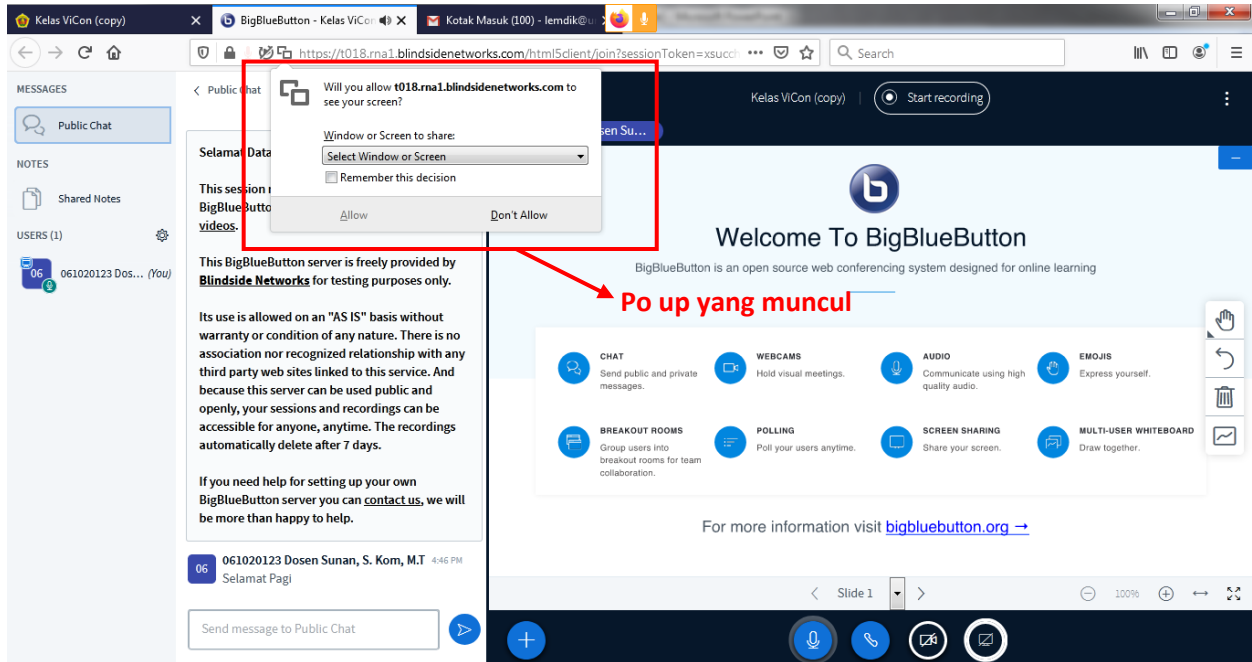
Kelas ViCon (copy) ×
BigBlueButton - Kelas ViCon ×
Kotak Masuk (100) - lemdik@u

https://t018.rna1.blindsidenetworks.com/html5client/join?sessionToken=xsucc ••• Search

MESSAGES
Public Chat
NOTES
Shared Notes
USERS (1)
06 061020123 Dos... (You)

Public Chat

Will you allow t018.rna1.blindsidenetworks.com to see your screen?

Window or Screen to share:
Select Window or Screen
Remember this decision

Allow Don't Allow

Selamat Data

This session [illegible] BigBlueButto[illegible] videos.

This BigBlueButton server is freely provided by Blindside Networks for testing purposes only.

Its use is allowed on an "AS IS" basis without warranty or condition of any nature. There is no association nor recognized relationship with any third party web sites linked to this service. And because this server can be used public and openly, your sessions and recordings can be accessible for anyone, anytime. The recordings automatically delete after 7 days.

If you need help for setting up your own BigBlueButton server you can contact us, we will be more than happy to help.

06 061020123 Dosen Sunan, S. Kom, M.T 4:46 PM
Selamat Pagi

Send message to Public Chat

Kelas ViCon (copy) Start recording

sen Su...

Po up yang muncul

Welcome To BigBlueButton

BigBlueButton is an open source web conferencing system designed for online learning

CHAT
Send public and private messages.

WEBCAMS
Hold visual meetings.

AUDIO
Communicate using high quality audio.

EMOJIS
Express yourself.

BREAKOUT ROOMS
Group users into breakout rooms for team collaboration.

POLLING
Poll your users anytime.

SCREEN SHARING
Share your screen.

MULTI-USER WHITEBOARD
Draw together.

For more information visit bigbluebutton.org →

Slide 1

100%